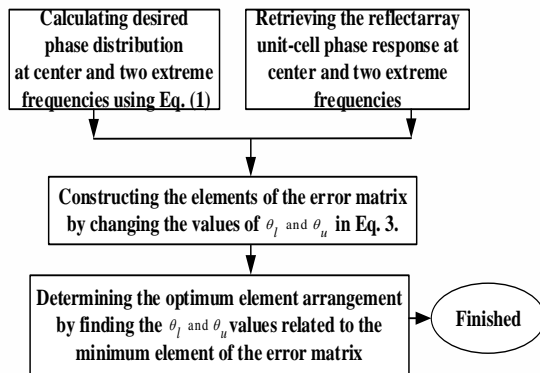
Calculating desired phase distribution at center and two extreme frequencies using Eq. (1)

Retrieving the reflectarray unit-cell phase response at center and two extreme frequencies

Constructing the elements of the error matrix by changing the values of $\theta_l$ and $\theta_u$ in Eq. 3.

Determining the optimum element arrangement by finding the $\theta_l$ and $\theta_u$ values related to the minimum element of the error matrix

Finished